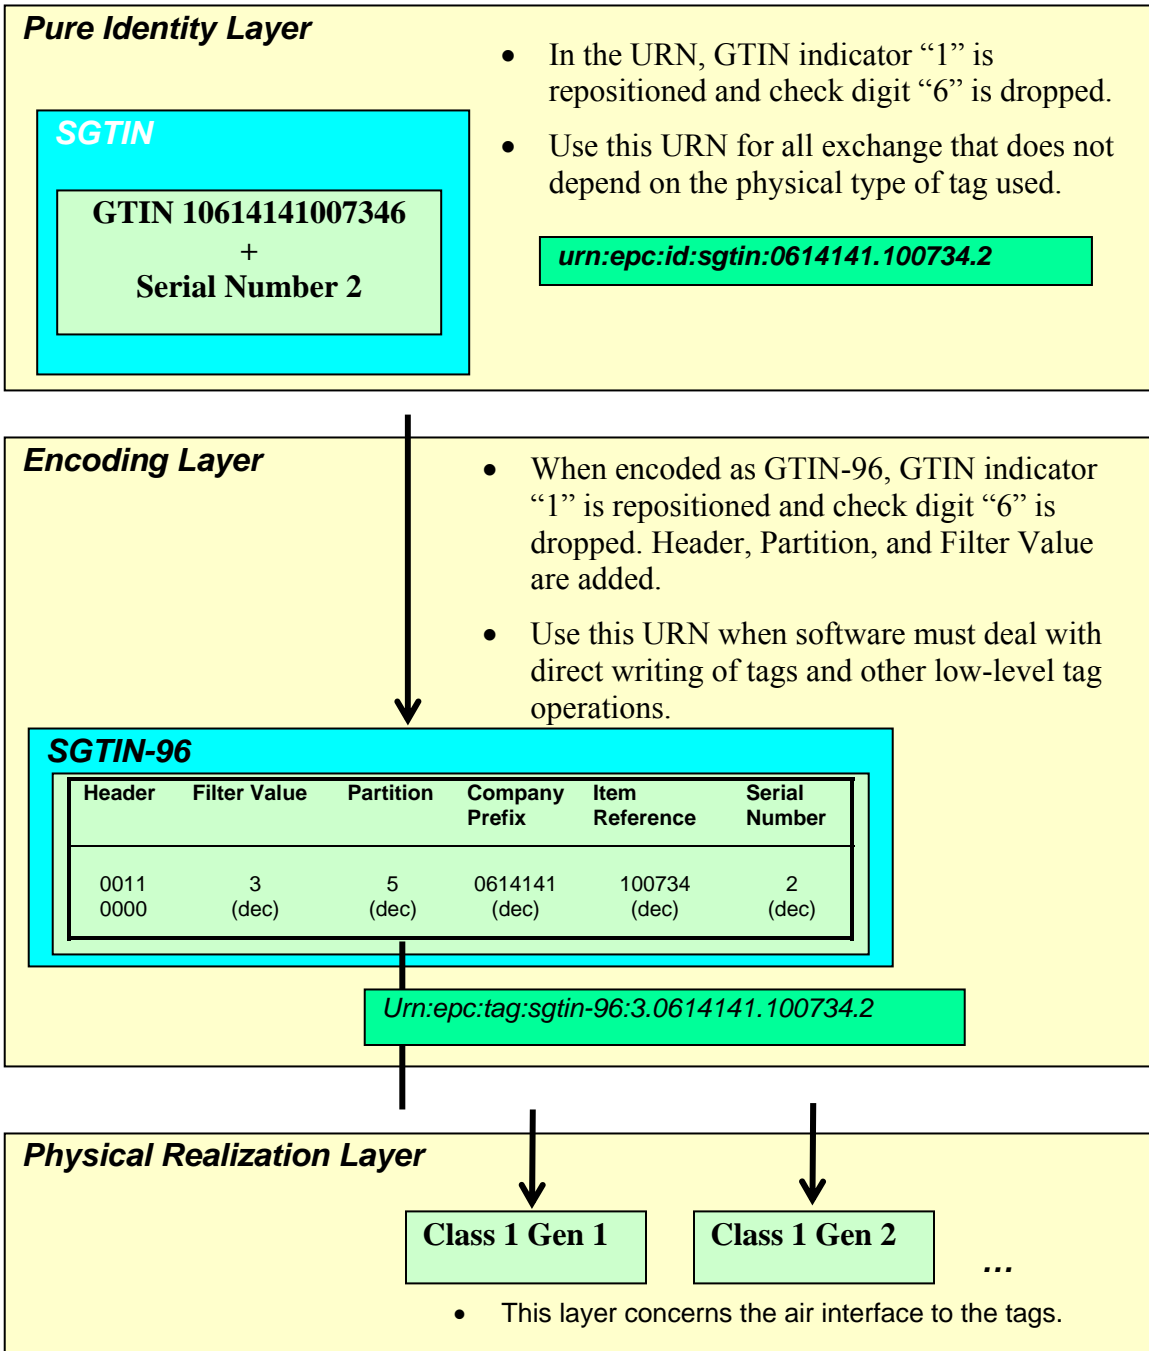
Pure Identity Layer

SGTIN

GTIN 10614141007346
+
Serial Number 2

- In the URN, GTIN indicator “1” is repositioned and check digit “6” is dropped.
- Use this URN for all exchange that does not depend on the physical type of tag used.

urn:epc:id:sgtin:0614141.100734.2

Encoding Layer

- When encoded as GTIN-96, GTIN indicator “1” is repositioned and check digit “6” is dropped. Header, Partition, and Filter Value are added.
- Use this URN when software must deal with direct writing of tags and other low-level tag operations.

SGTIN-96

| Header | Filter Value | Partition | Company Prefix | Item Reference | Serial Number |
|---|---|---|---|---|---|
| 0011 0000 | 3 (dec) | 5 (dec) | 0614141 (dec) | 100734 (dec) | 2 (dec) |

Urn:epc:tag:sgtin-96:3.0614141.100734.2

Physical Realization Layer

Class 1 Gen 1

Class 1 Gen 2

…

- This layer concerns the air interface to the tags.